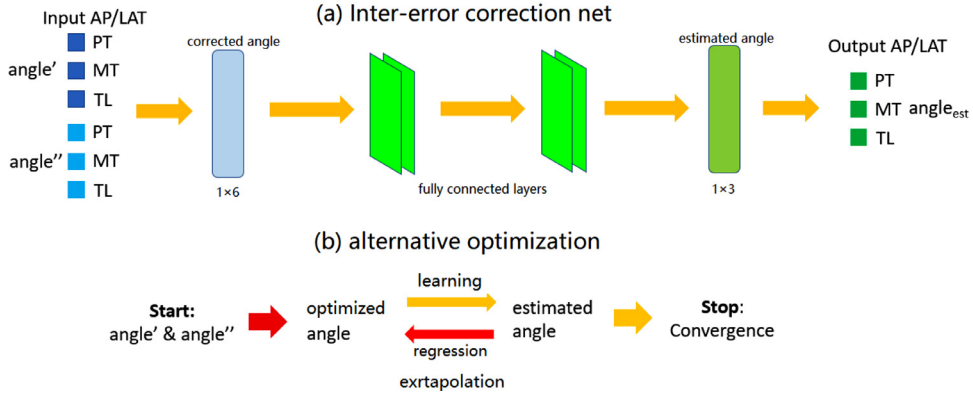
(a) Inter-error correction net

Input AP/LAT

angle'
PT
MT
TL

angle''
PT
MT
TL

corrected angle

1×6

fully connected layers

estimated angle

1×3

Output AP/LAT

PT
MT $\text{angle}_{est}$
TL

(b) alternative optimization

**Start:**
angle' & angle''

optimized angle

learning

regression

exrtapolation

estimated angle

**Stop**:
Convergence